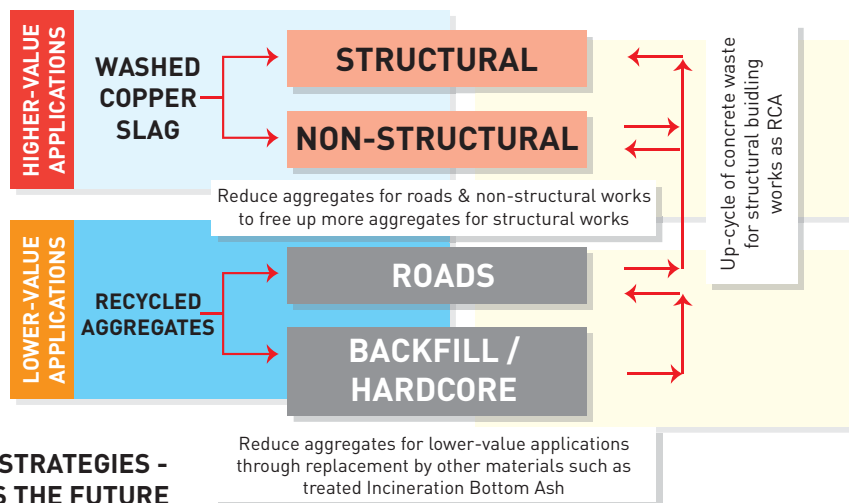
HIGHER-VALUE APPLICATIONS

WASHED COPPER SLAG

STRUCTURAL

NON-STRUCTURAL

Reduce aggregates for roads & non-structural works to free up more aggregates for structural works

Up-cycle of concrete waste for structural buidling works as RCA

LOWER-VALUE APPLICATIONS

RECYCLED AGGREGATES

ROADS

BACKFILL / HARDCORE

Reduce aggregates for lower-value applications through replacement by other materials such as treated Incineration Bottom Ash

STRATEGIES -
S THE FUTURE